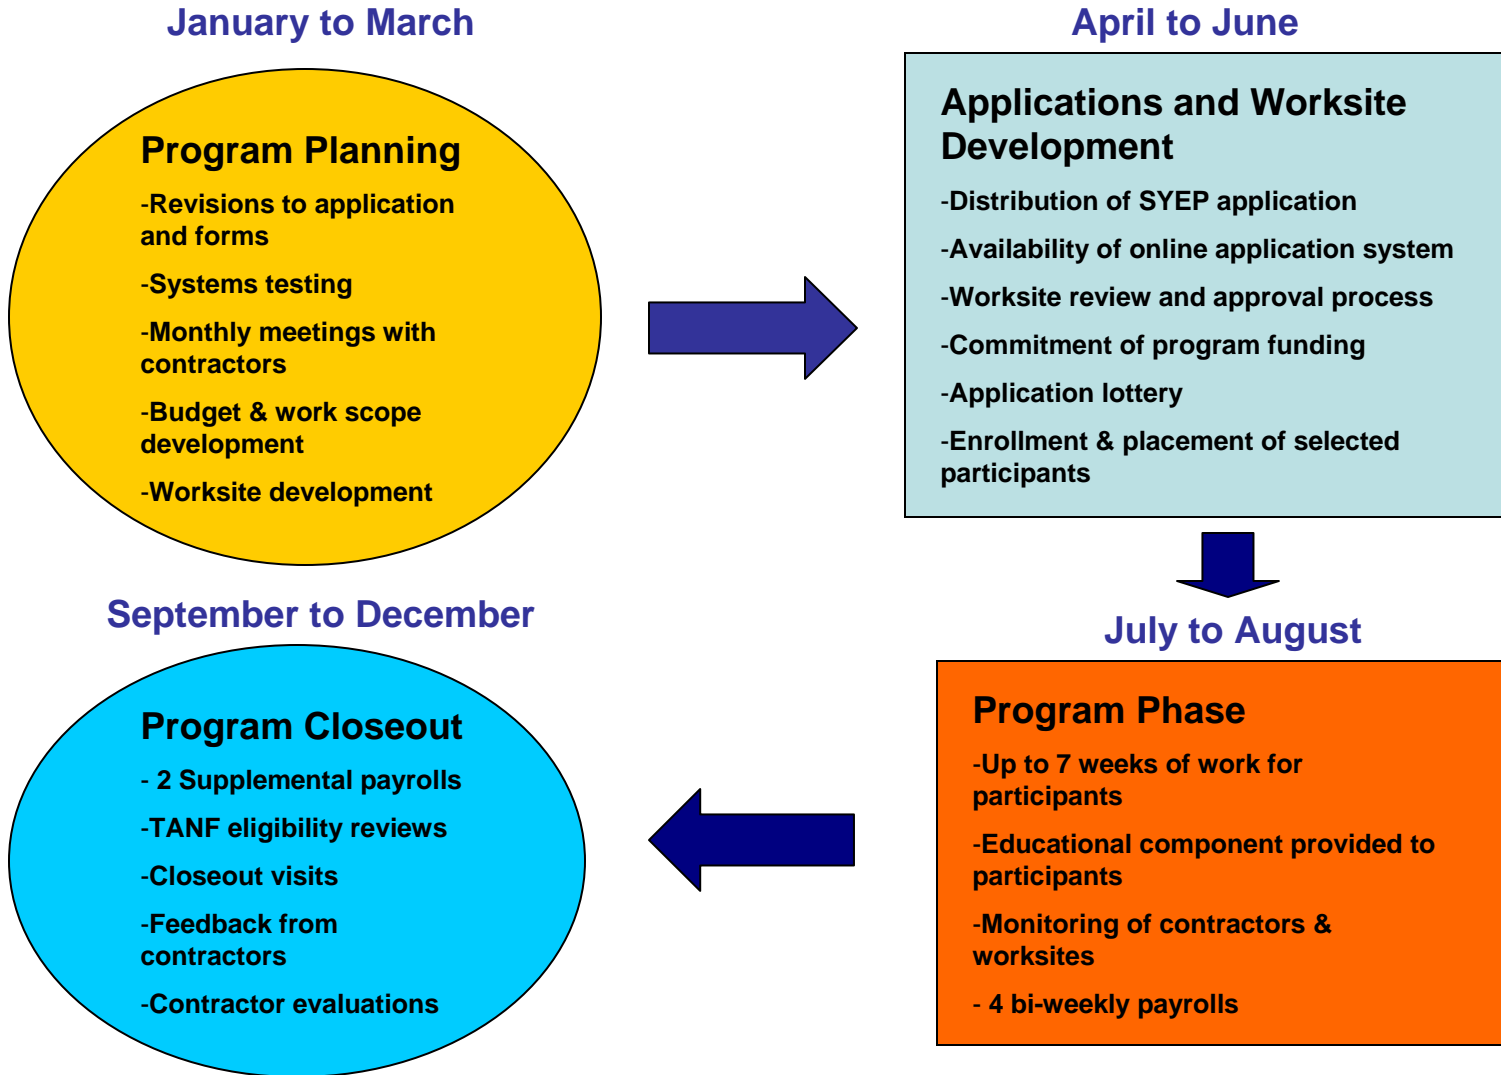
January to March

Program Planning

-Revisions to application and forms

-Systems testing

-Monthly meetings with contractors

-Budget & work scope development

-Worksite development

April to June

Applications and Worksite Development

-Distribution of SYEP application

-Availability of online application system

-Worksite review and approval process

-Commitment of program funding

-Application lottery

-Enrollment & placement of selected participants

July to August

Program Phase

-Up to 7 weeks of work for participants

-Educational component provided to participants

-Monitoring of contractors & worksites

- 4 bi-weekly payrolls

September to December

Program Closeout

- 2 Supplemental payrolls

-TANF eligibility reviews

-Closeout visits

-Feedback from contractors

-Contractor evaluations